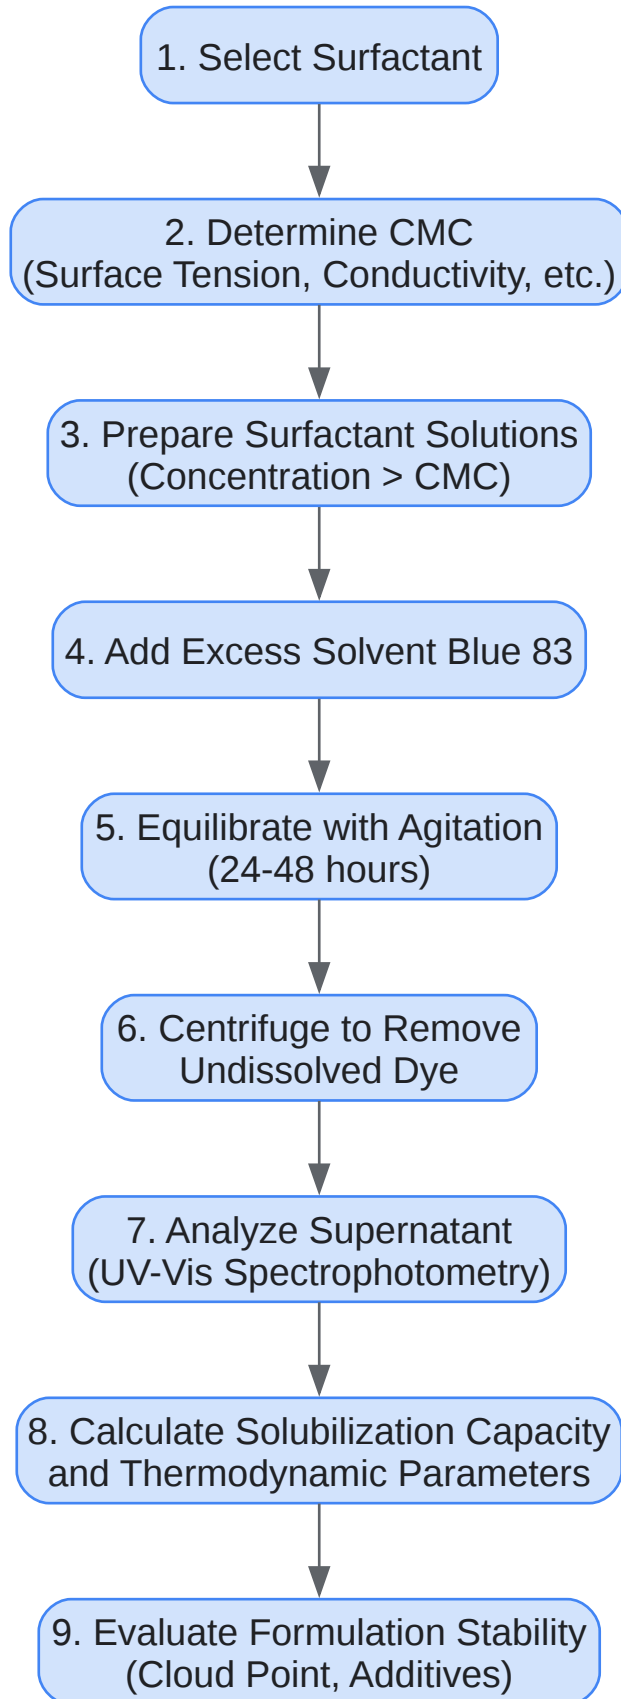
1. Select Surfactant

2. Determine CMC (Surface Tension, Conductivity, etc.)

3. Prepare Surfactant Solutions (Concentration > CMC)

4. Add Excess Solvent Blue 83

5. Equilibrate with Agitation (24-48 hours)

6. Centrifuge to Remove Undissolved Dye

7. Analyze Supernatant (UV-Vis Spectrophotometry)

8. Calculate Solubilization Capacity and Thermodynamic Parameters

9. Evaluate Formulation Stability (Cloud Point, Additives)